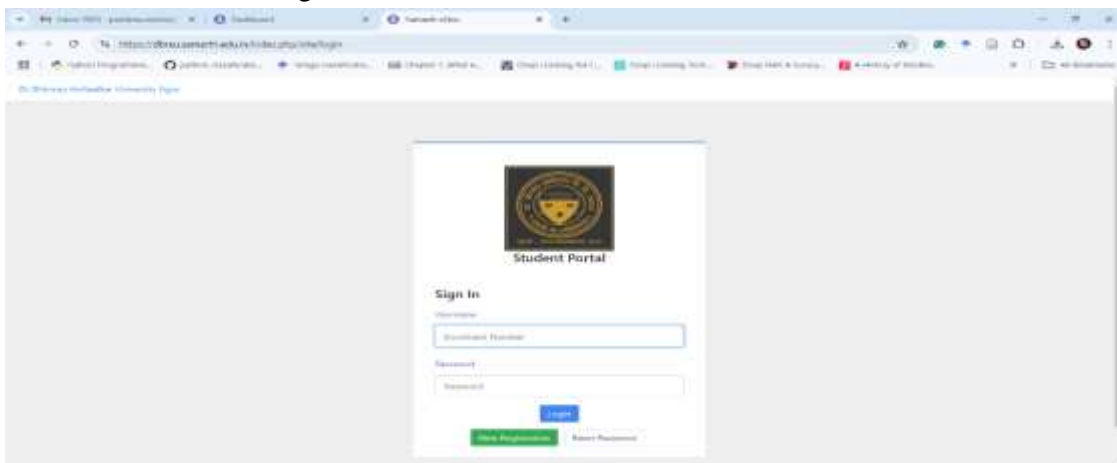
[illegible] | Dashboard | Samarth eGov

https://dbrau.samarth.edu.in/index.php/site/login

Dr. Bhimrao Ambedkar University Agra

Student Portal

Sign In

Username

Enrollment Number

Password

Password

Login

New Registration

Reset Password